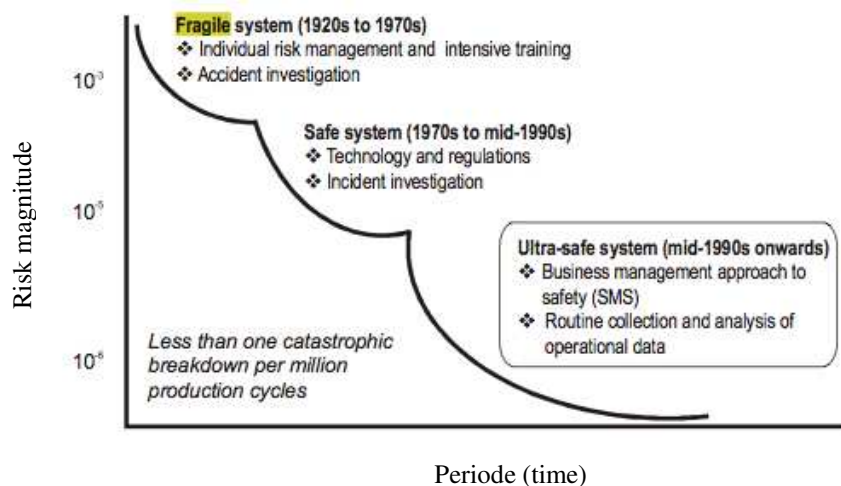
Fragile system (1920s to 1970s)
❖ Individual risk management and intensive training
❖ Accident investigation

Safe system (1970s to mid-1990s)
❖ Technology and regulations
❖ Incident investigation

Ultra-safe system (mid-1990s onwards)
❖ Business management approach to safety (SMS)
❖ Routine collection and analysis of operational data

Less than one catastrophic breakdown per million production cycles

$10^{-3}$

$10^{-5}$

$10^{-6}$

Risk magnitude

Periode (time)